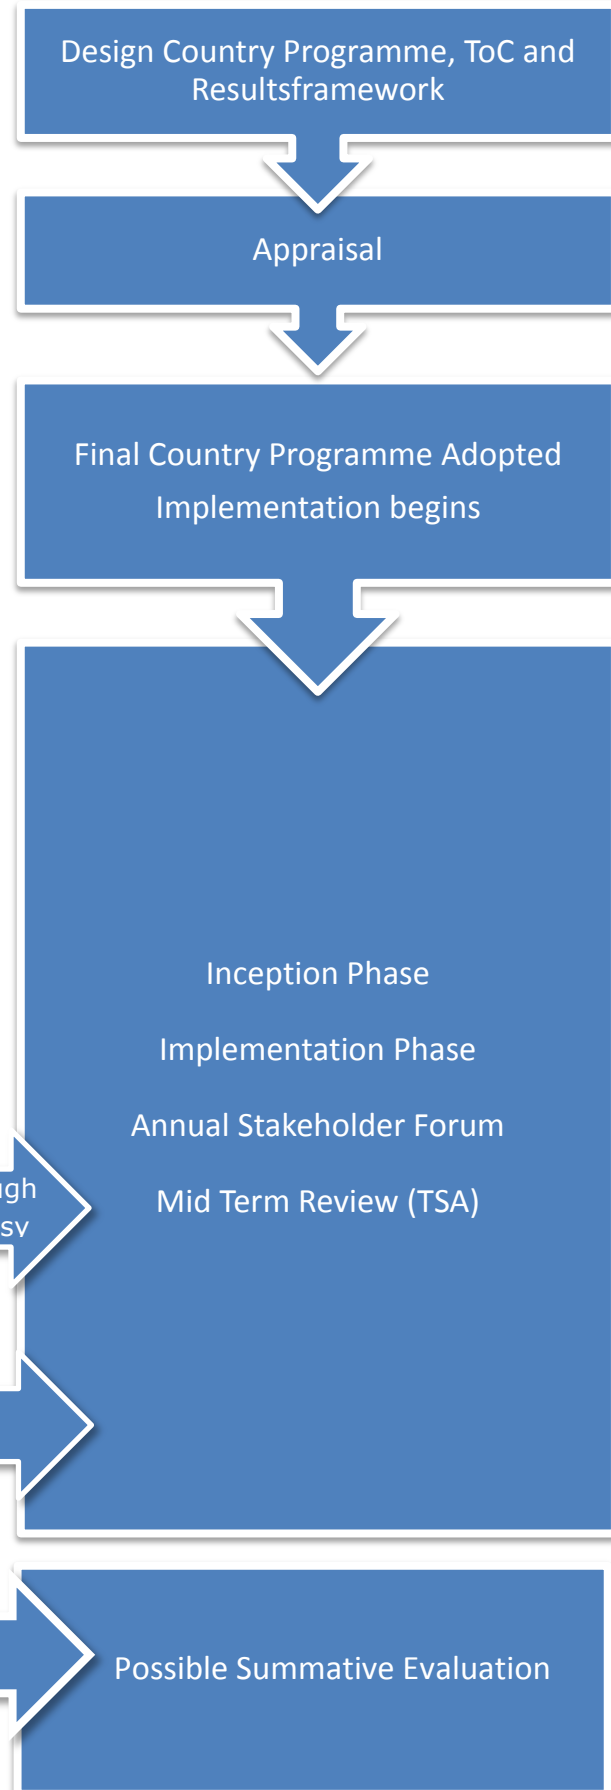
Design Country Programme, ToC and Resultsframework

Appraisal

Final Country Programme Adopted
Implementation begins

Inception Phase

Implementation Phase

Annual Stakeholder Forum

Mid Term Review (TSA)

ugh
sv

Possible Summative Evaluation